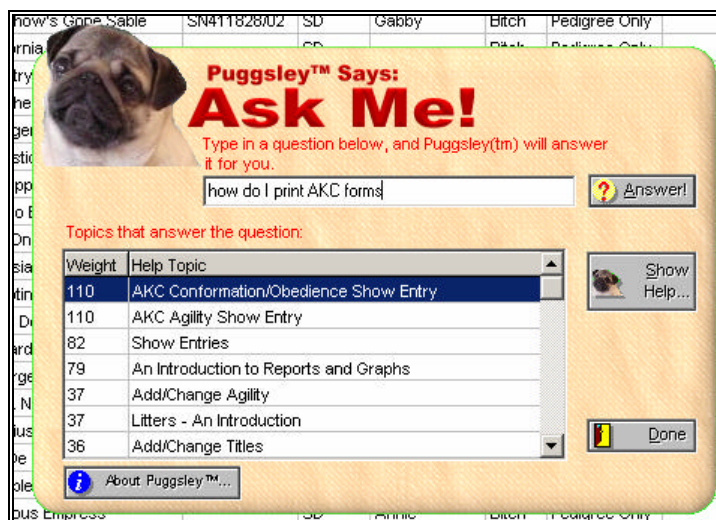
how's Gone Sable | SN411828/02 | SD | Gabby | Bitch | Pedigree Only

Puggsley™ Says:
Ask Me!
Type in a question below, and Puggsley(tm) will answer it for you.

how do I print AKC forms

Answer!

Topics that answer the question:

| Weight | Help Topic |
|---|---|
| 110 | AKC Conformation/Obedience Show Entry |
| 110 | AKC Agility Show Entry |
| 82 | Show Entries |
| 79 | An Introduction to Reports and Graphs |
| 37 | Add/Change Agility |
| 37 | Litters - An Introduction |
| 36 | Add/Change Titles |

Show Help...

Done

About Puggsley™...

bus Empress | SD | Annie | Bitch | Pedigree Only